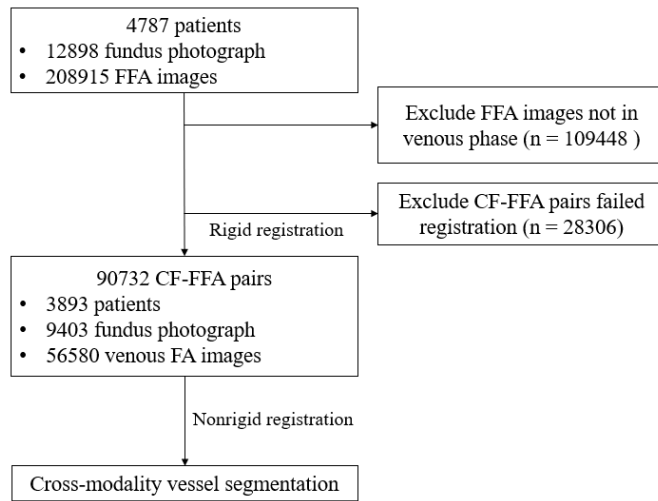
4787 patients
• 12898 fundus photograph
• 208915 FFA images

Exclude FFA images not in venous phase (n = 109448 )

Exclude CF-FFA pairs failed registration (n = 28306)

Rigid registration

90732 CF-FFA pairs
• 3893 patients
• 9403 fundus photograph
• 56580 venous FA images

Nonrigid registration

Cross-modality vessel segmentation